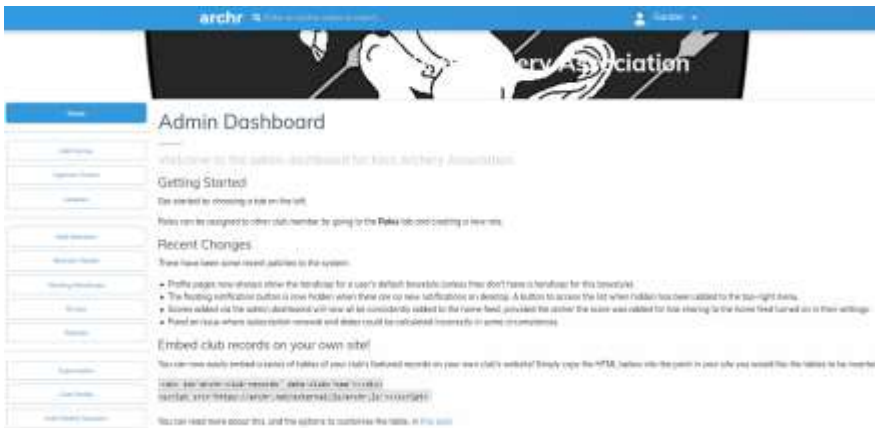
archr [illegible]

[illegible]

ery Association

Home

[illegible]

Admin Dashboard

Welcome to the admin dashboard for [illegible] Archery Association

Getting Started

Get started by choosing a tab on the left.

Roles can be assigned to other club member by going to the Roles tab and creating a new role.

Recent Changes

There have been some recent patches to the system:

- Profile pages now always show the handicap for a user's default bowstyle (unless they don't have a handicap for this bowstyle).
- The floating notification button is now hidden when there are no new notifications on desktop. A button to access the list when hidden has been added to the top-right menu.
- Scores added via the admin dashboard will now all be consistently added to the home feed, provided the archer the score was added for has sharing to the home feed turned on in their settings.
- Fixed an issue where subscription renewal end dates could be calculated incorrectly in some circumstances.

Embed club records on your own site!

You can now easily embed a series of tables of your club's featured records on your own club's website! Simply copy the HTML below into the point in your site you would like the tables to be inserted.

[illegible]
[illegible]

You can read more about this, and the options to customise the tables, in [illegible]